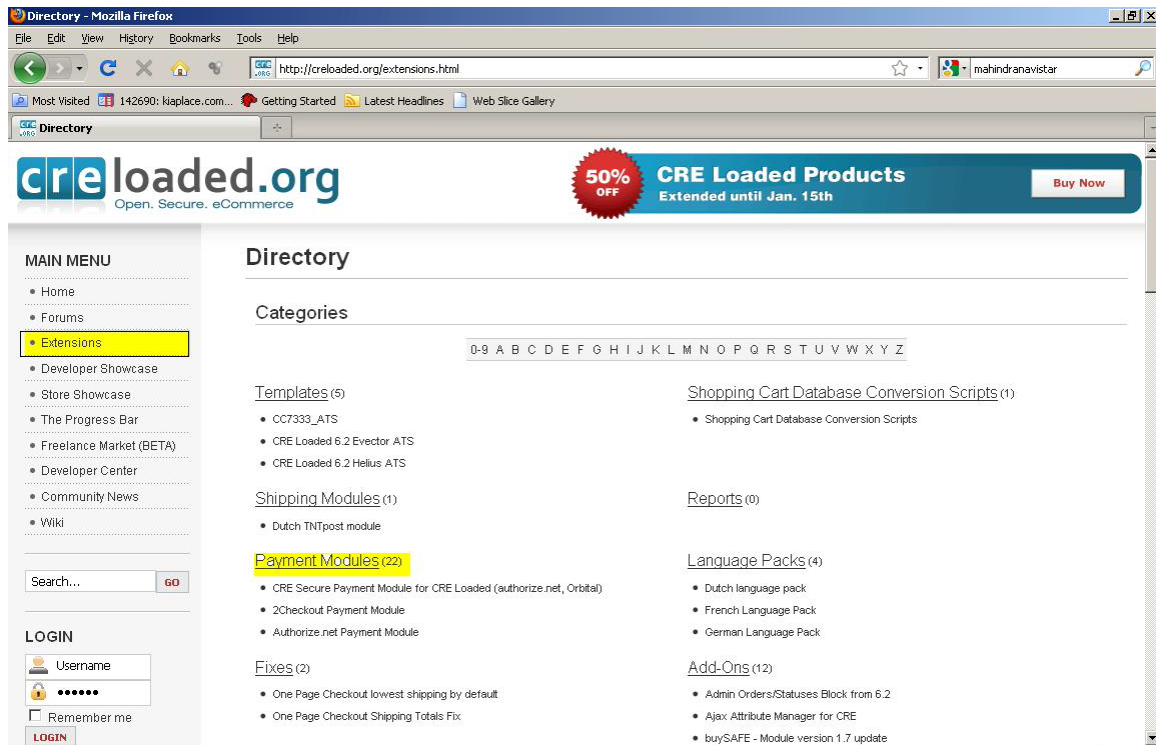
Directory - Mozilla Firefox

File Edit View History Bookmarks Tools Help

http://creloaded.org/extensions.html

mahindranavistar

Most Visited 142690: kiaplace.com... Getting Started Latest Headlines Web Slice Gallery

Directory

creloaded.org
Open. Secure. eCommerce

50% OFF
CRE Loaded Products
Extended until Jan. 15th
Buy Now

MAIN MENU
• Home
• Forums
• Extensions
• Developer Showcase
• Store Showcase
• The Progress Bar
• Freelance Market (BETA)
• Developer Center
• Community News
• Wiki

Search... GO

LOGIN
Username
••••••
Remember me
LOGIN

Directory

Categories

0-9 A B C D E F G H I J K L M N O P Q R S T U V W X Y Z

Templates (5)
• CC7333_ATS
• CRE Loaded 6.2 Evector ATS
• CRE Loaded 6.2 Helius ATS

Shipping Modules (1)
• Dutch TNTpost module

Payment Modules (22)
• CRE Secure Payment Module for CRE Loaded (authorize.net, Orbital)
• 2Checkout Payment Module
• Authorize.net Payment Module

Fixes (2)
• One Page Checkout lowest shipping by default
• One Page Checkout Shipping Totals Fix

Shopping Cart Database Conversion Scripts (1)
• Shopping Cart Database Conversion Scripts

Reports (0)

Language Packs (4)
• Dutch language pack
• French Language Pack
• German Language Pack

Add-Ons (12)
• Admin Orders/Statuses Block from 6.2
• Ajax Attribute Manager for CRE
• buySAFE - Module version 1.7 update